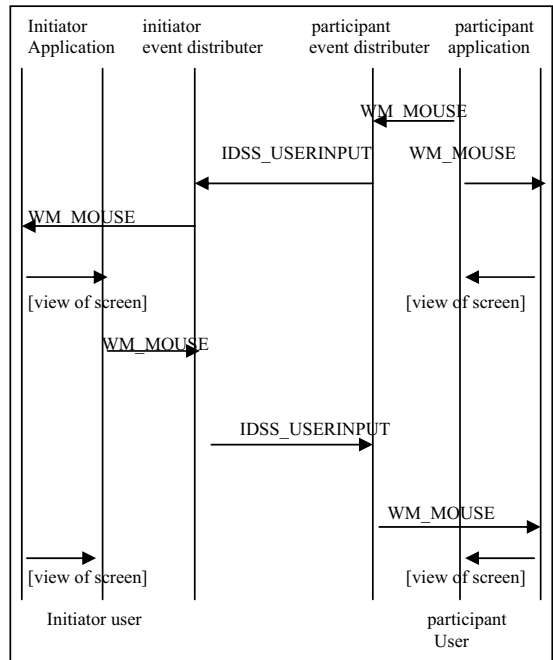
Initiator Application

initiator event distributer

participant event distributer

participant application

WM_MOUSE

IDSS_USERINPUT

WM_MOUSE

WM_MOUSE

[view of screen]

[view of screen]

WM_MOUSE

IDSS_USERINPUT

WM_MOUSE

[view of screen]

[view of screen]

Initiator user

participant User